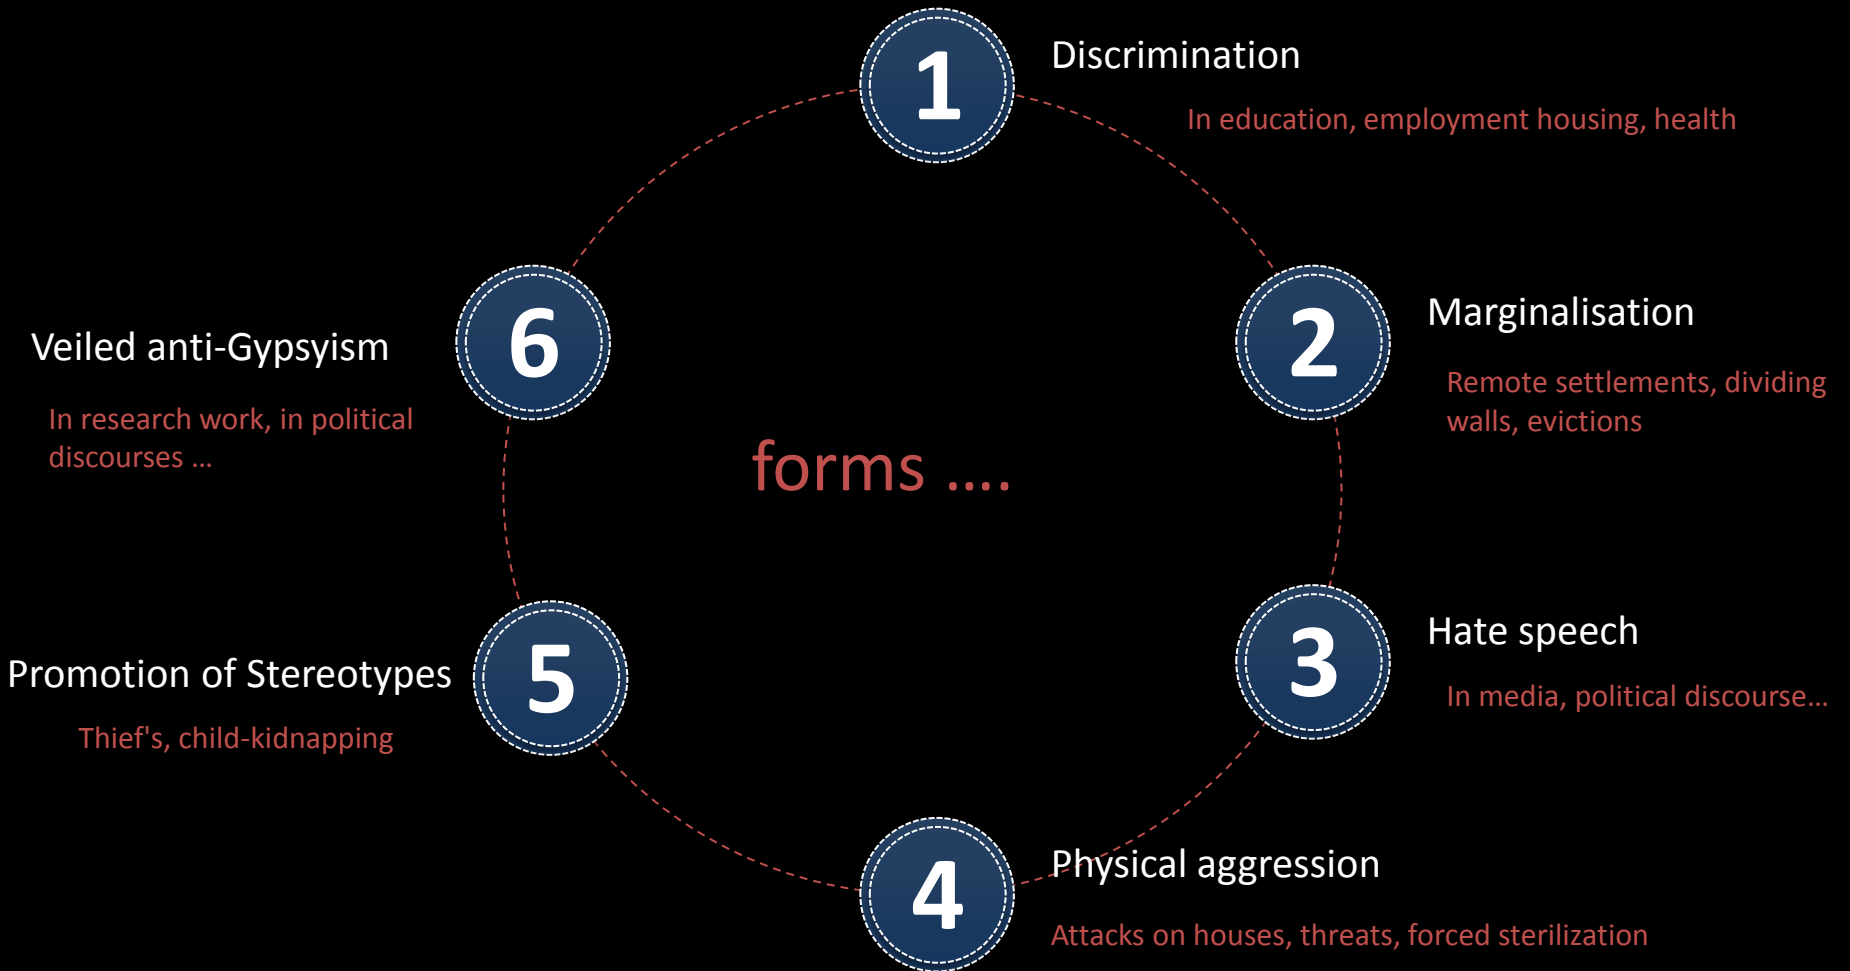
forms ….

1
Discrimination
In education, employment housing, health

2
Marginalisation
Remote settlements, dividing walls, evictions

3
Hate speech
In media, political discourse…

4
Physical aggression
Attacks on houses, threats, forced sterilization

5
Promotion of Stereotypes
Thief's, child-kidnapping

6
Veiled anti-Gypsyism
In research work, in political discourses …